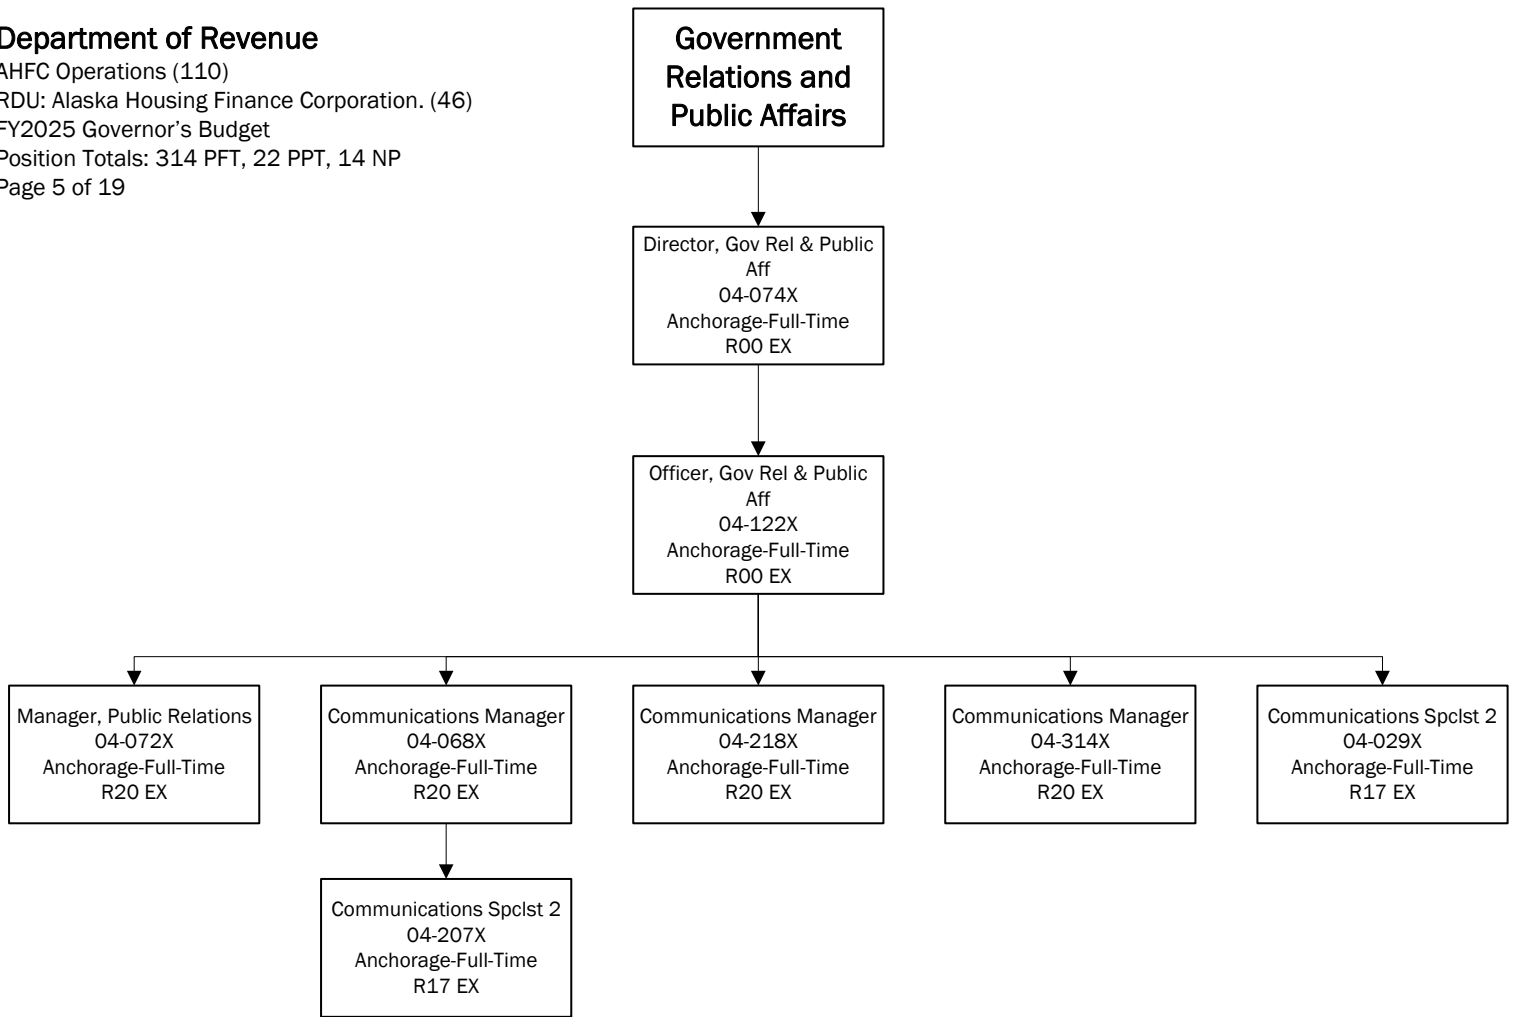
Department of Revenue
AHFC Operations (110)
RDU: Alaska Housing Finance Corporation. (46)
FY2025 Governor's Budget
Position Totals: 314 PFT, 22 PPT, 14 NP
Page 5 of 19

Government Relations and Public Affairs

Director, Gov Rel & Public Aff
04-074X
Anchorage-Full-Time
R00 EX

Officer, Gov Rel & Public Aff
04-122X
Anchorage-Full-Time
R00 EX

Manager, Public Relations
04-072X
Anchorage-Full-Time
R20 EX

Communications Manager
04-068X
Anchorage-Full-Time
R20 EX

Communications Manager
04-218X
Anchorage-Full-Time
R20 EX

Communications Manager
04-314X
Anchorage-Full-Time
R20 EX

Communications Spclst 2
04-029X
Anchorage-Full-Time
R17 EX

Communications Spclst 2
04-207X
Anchorage-Full-Time
R17 EX